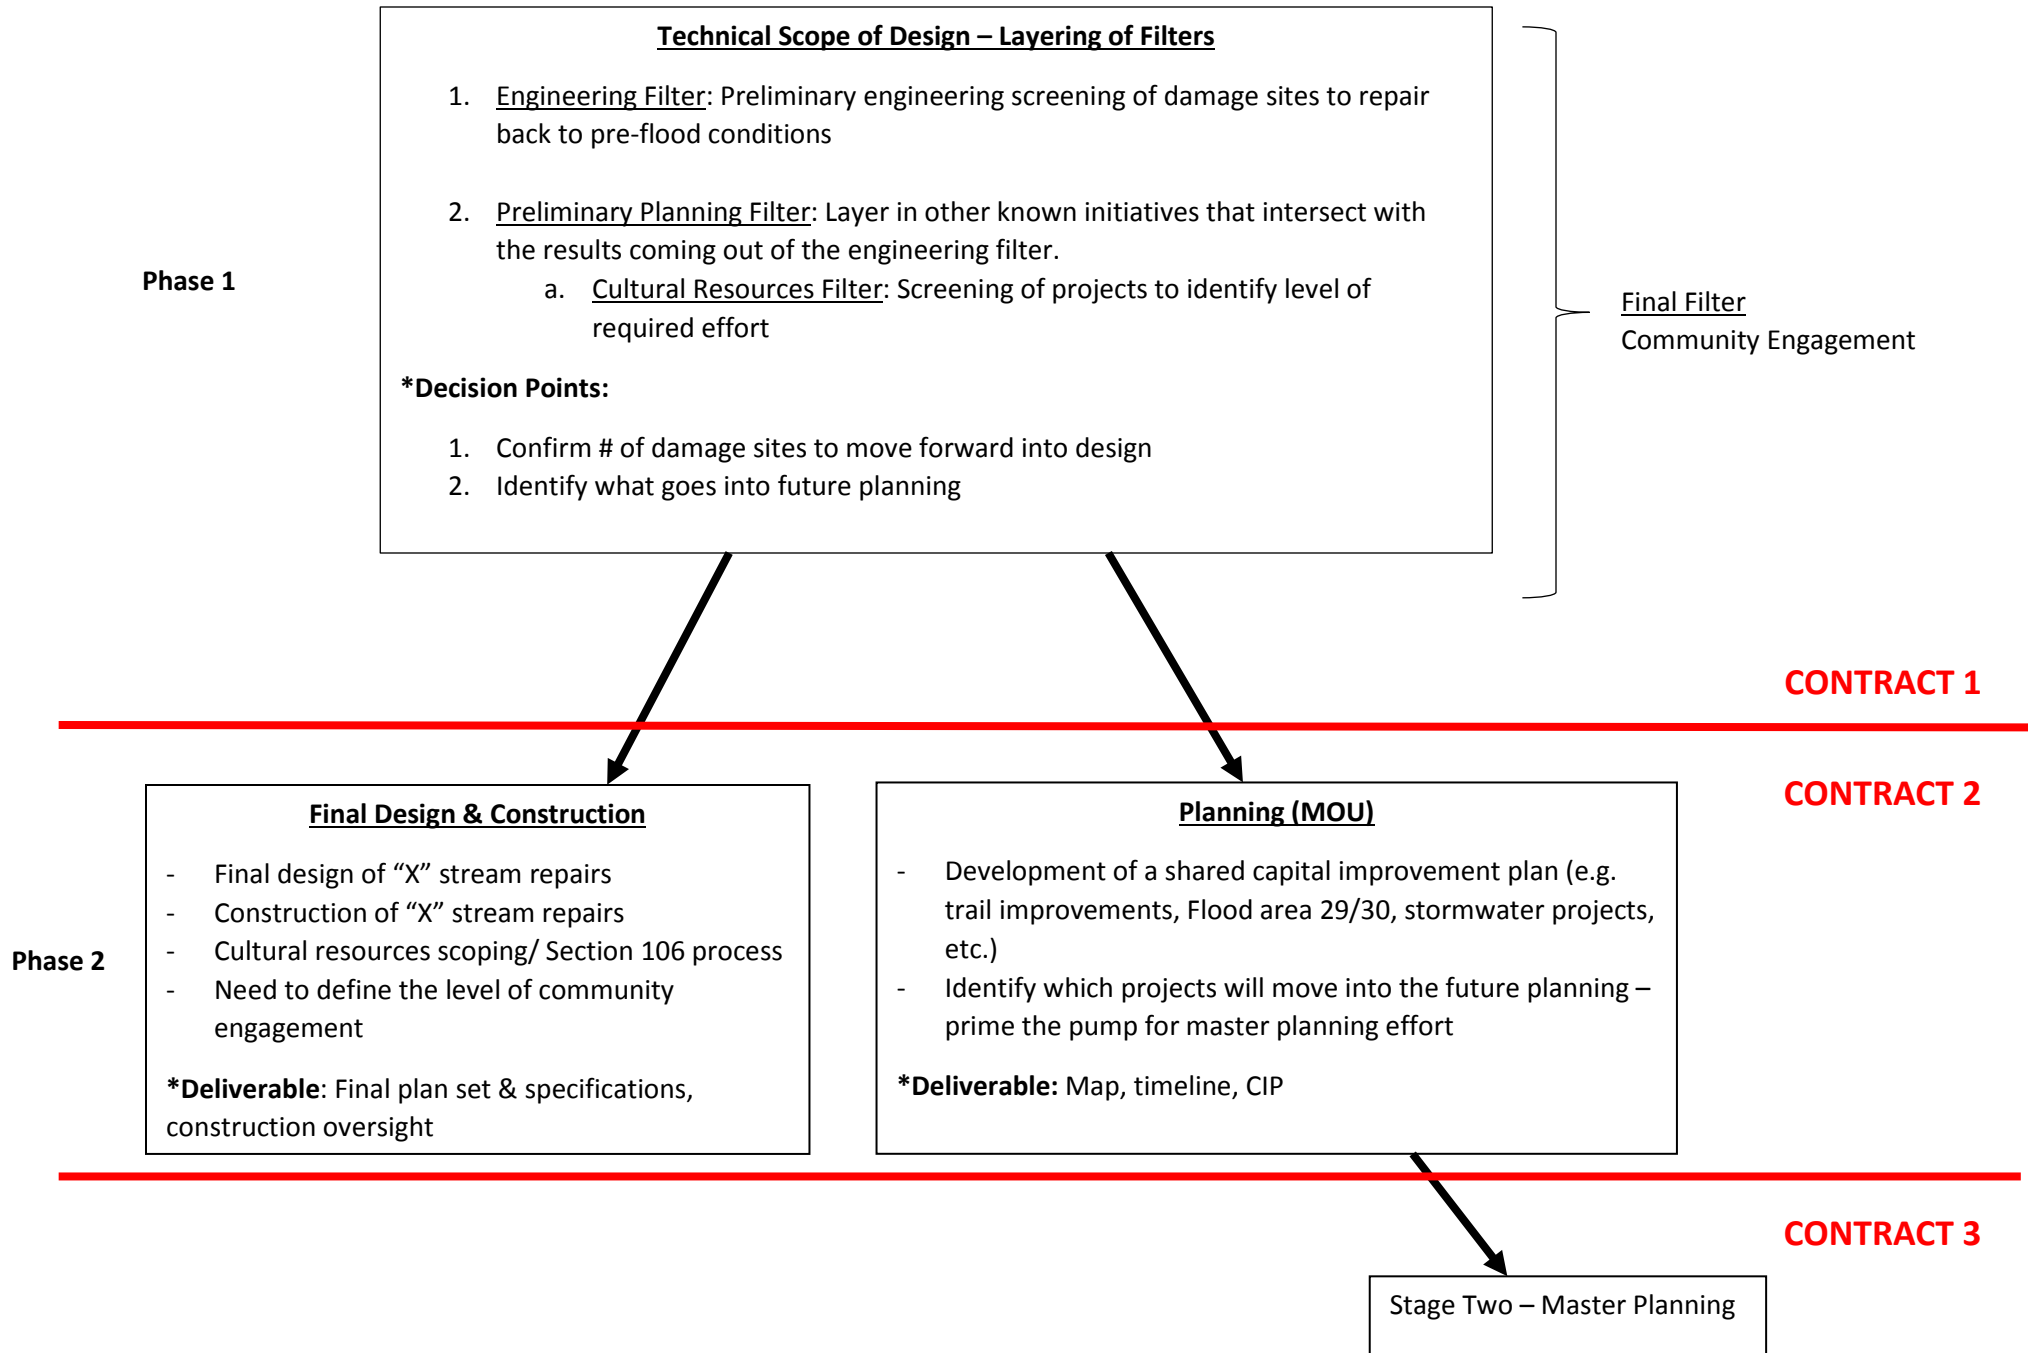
Technical Scope of Design – Layering of Filters

1. Engineering Filter: Preliminary engineering screening of damage sites to repair back to pre-flood conditions

2. Preliminary Planning Filter: Layer in other known initiatives that intersect with the results coming out of the engineering filter.
a. Cultural Resources Filter: Screening of projects to identify level of required effort

*Decision Points:

1. Confirm # of damage sites to move forward into design
2. Identify what goes into future planning

Phase 1

Final Filter
Community Engagement

CONTRACT 1

CONTRACT 2

Final Design & Construction

- Final design of "X" stream repairs
- Construction of "X" stream repairs
- Cultural resources scoping/ Section 106 process
- Need to define the level of community engagement

*Deliverable: Final plan set & specifications, construction oversight

Phase 2

Planning (MOU)

- Development of a shared capital improvement plan (e.g. trail improvements, Flood area 29/30, stormwater projects, etc.)
- Identify which projects will move into the future planning – prime the pump for master planning effort

*Deliverable: Map, timeline, CIP

CONTRACT 3

Stage Two – Master Planning